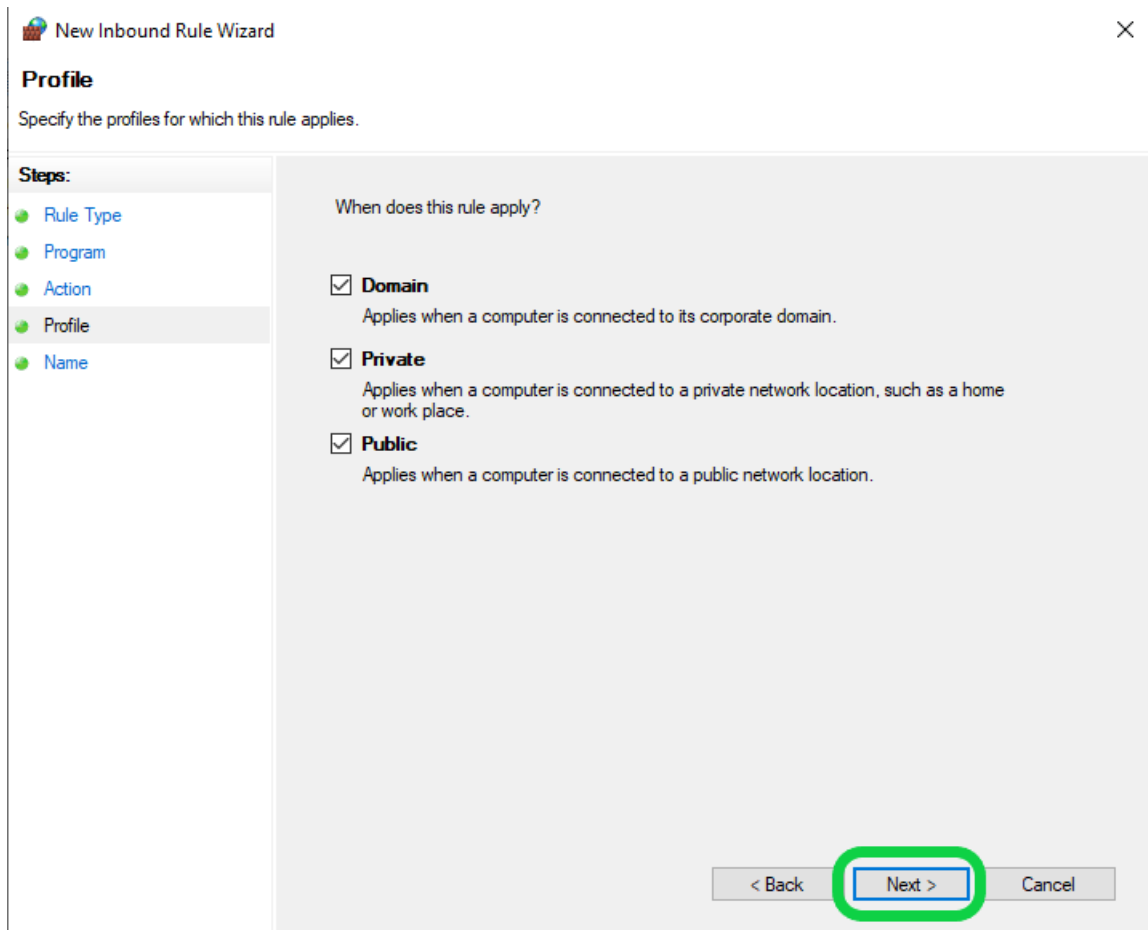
New Inbound Rule Wizard

Profile

Specify the profiles for which this rule applies.

Steps:

Rule Type

Program

Action

Profile

Name

When does this rule apply?

Domain

Applies when a computer is connected to its corporate domain.

Private

Applies when a computer is connected to a private network location, such as a home or work place.

Public

Applies when a computer is connected to a public network location.

< Back

Next >

Cancel